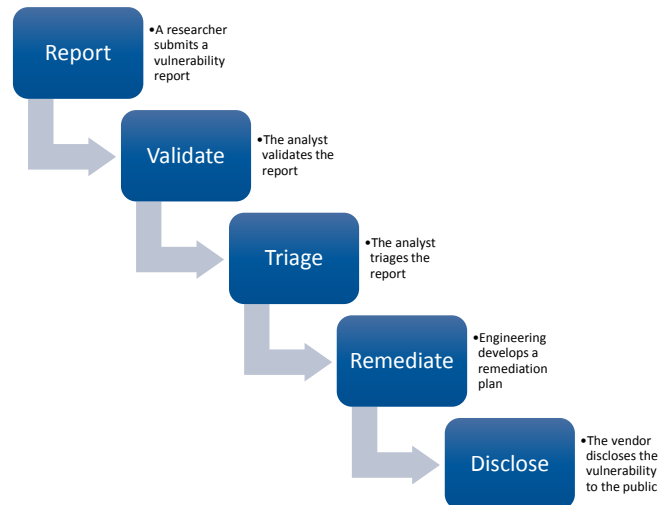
Report

•A researcher submits a vulnerability report

Validate

•The analyst validates the report

Triage

•The analyst triages the report

Remediate

•Engineering develops a remediation plan

Disclose

•The vendor discloses the vulnerability to the public